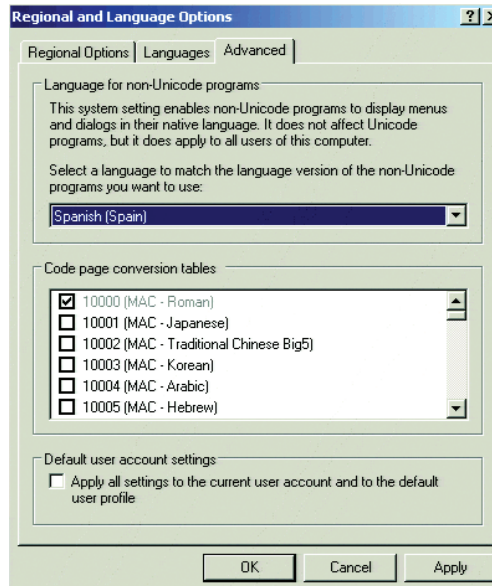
Regional and Language Options

?

Regional Options | Languages | Advanced

Language for non-Unicode programs

This system setting enables non-Unicode programs to display menus and dialogs in their native language. It does not affect Unicode programs, but it does apply to all users of this computer.

Select a language to match the language version of the non-Unicode programs you want to use:

Spanish (Spain)

Code page conversion tables

10000 (MAC - Roman)
10001 (MAC - Japanese)
10002 (MAC - Traditional Chinese Big5)
10003 (MAC - Korean)
10004 (MAC - Arabic)
10005 (MAC - Hebrew)

Default user account settings

Apply all settings to the current user account and to the default user profile

OK Cancel Apply